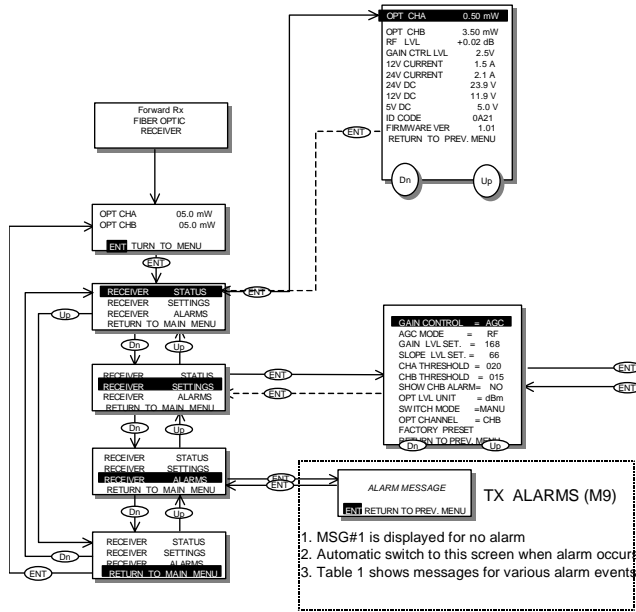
OPT CHA 0.50 mW
OPT CHB 3.50 mW
RF LVL +0.02 dB
GAIN CTRL LVL 2.5V
12V CURRENT 1.5 A
24V CURRENT 2.1 A
24V DC 23.9 V
12V DC 11.9 V
5V DC 5.0 V
ID CODE 0A21
FIRMWARE VER 1.01
RETURN TO PREV. MENU

Dn Up

ENT

Forward Rx
FIBER OPTIC
RECEIVER

OPT CHA 05.0 mW
OPT CHB 05.0 mW
ENT TURN TO MENU

ENT

RECEIVER STATUS
RECEIVER SETTINGS
RECEIVER ALARMS
RETURN TO MAIN MENU

ENT

Up

Dn Up

RECEIVER STATUS
RECEIVER SETTINGS
RECEIVER ALARMS
RETURN TO MAIN MENU

ENT
ENT

GAIN CONTROL = AGC
AGC MODE = RF
GAIN LVL SET. = 168
SLOPE LVL SET. = 66
CHA THRESHOLD = 020
CHB THRESHOLD = 015
SHOW CHB ALARM= NO
OPT LVL UNIT = dBm
SWITCH MODE =MANU
OPT CHANNEL = CHB
FACTORY PRESET
RETURN TO PREV. MENU

Dn Up

ENT
ENT

Dn Up

RECEIVER STATUS
RECEIVER SETTINGS
RECEIVER ALARMS
RETURN TO MAIN MENU

ENT
ENT

ALARM MESSAGE
ENT RETURN TO PREV. MENU

TX ALARMS (M9)

1. MSG#1 is displayed for no alarm
2. Automatic switch to this screen when alarm occur
3. Table 1 shows messages for various alarm events

Dn Up

Dn

RECEIVER STATUS
RECEIVER SETTINGS
RECEIVER ALARMS
RETURN TO MAIN MENU

ENT